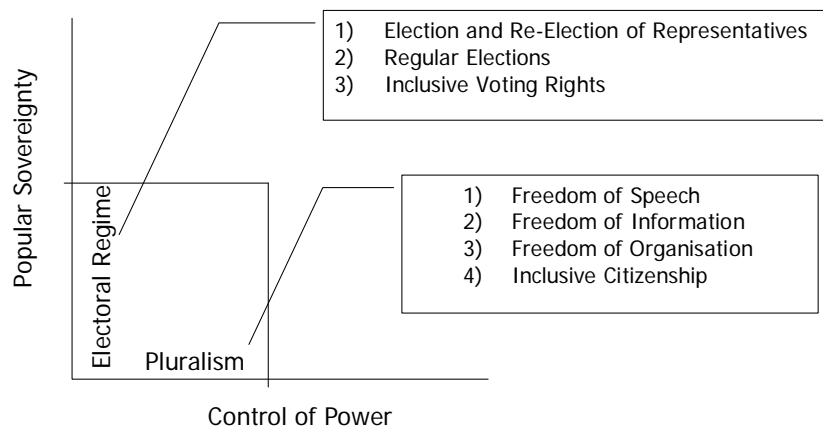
1) Election and Re-Election of Representatives
2) Regular Elections
3) Inclusive Voting Rights

Popular Sovereignty

Electoral Regime

1) Freedom of Speech
2) Freedom of Information
3) Freedom of Organisation
4) Inclusive Citizenship

Pluralism

Control of Power